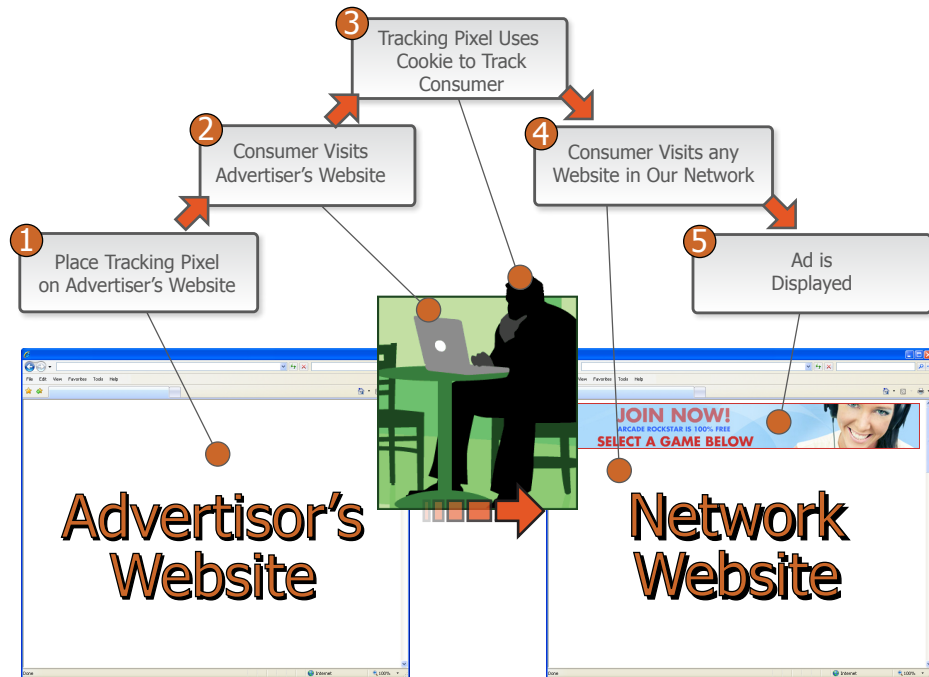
3 Tracking Pixel Uses Cookie to Track Consumer

2 Consumer Visits Advertiser's Website

4 Consumer Visits any Website in Our Network

1 Place Tracking Pixel on Advertiser's Website

5 Ad is Displayed

File Edit View Favorites Tools Help

Favorites Tools Help

JOIN NOW! ARCADE ROCKSTAR IS 100% FREE SELECT A GAME BELOW

Advertisor's Website

Network Website

Done Internet 100%

Done Internet 100%